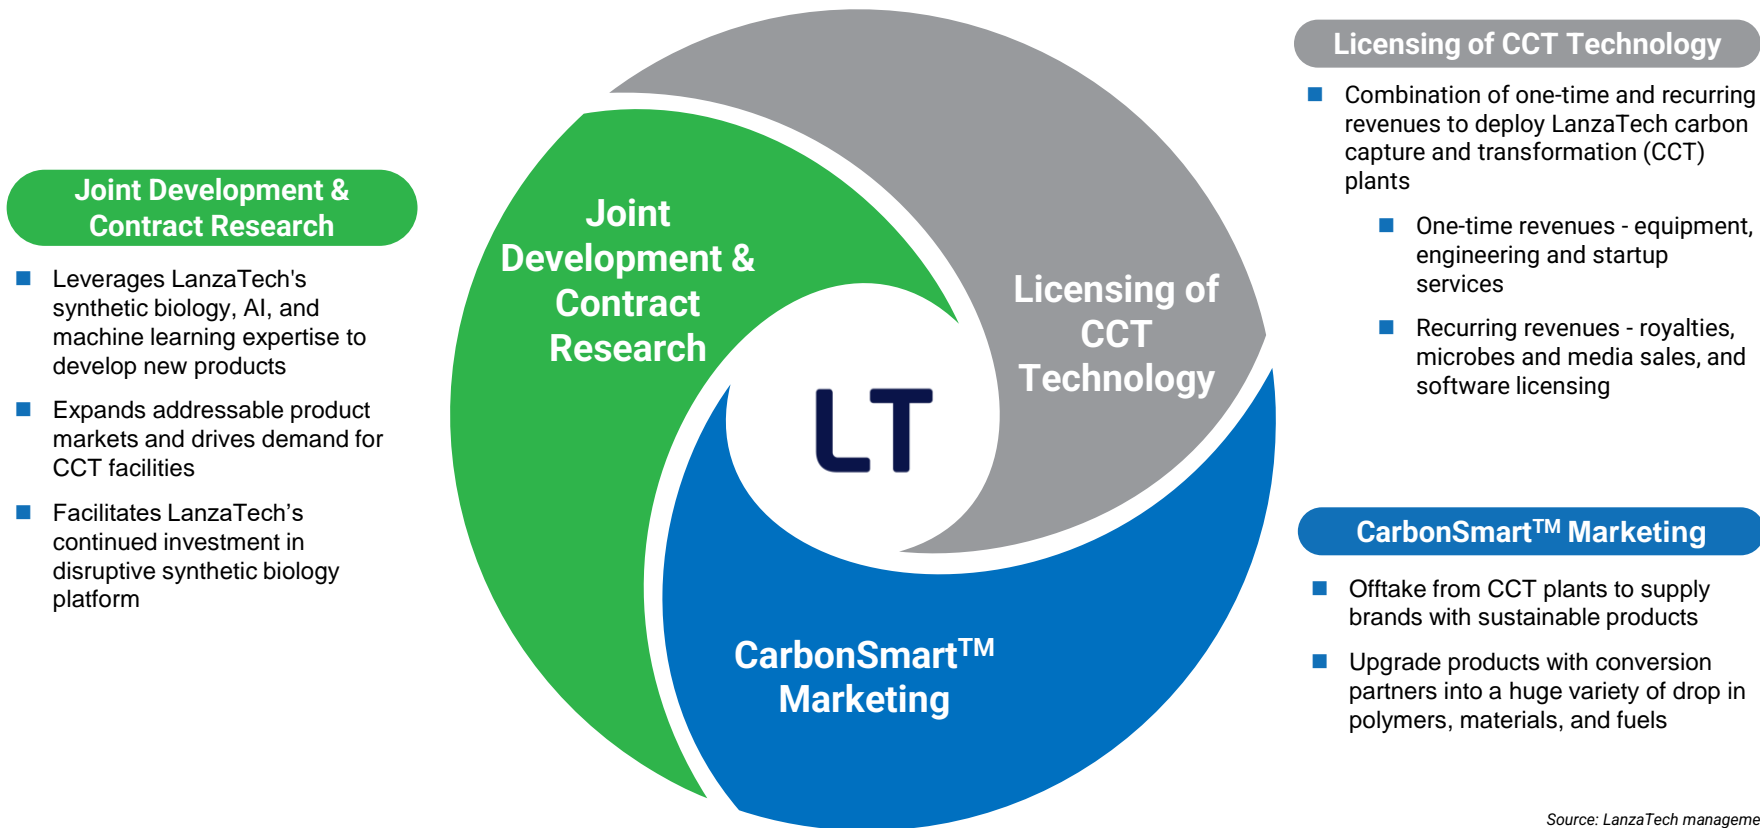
Joint Development & Contract Research

Leverages LanzaTech's synthetic biology, AI, and machine learning expertise to develop new products

Expands addressable product markets and drives demand for CCT facilities

Facilitates LanzaTech's continued investment in disruptive synthetic biology platform

Joint Development & Contract Research

Licensing of CCT Technology

LT

CarbonSmart$^{TM}$ Marketing

Licensing of CCT Technology

Combination of one-time and recurring revenues to deploy LanzaTech carbon capture and transformation (CCT) plants

One-time revenues - equipment, engineering and startup services

Recurring revenues - royalties, microbes and media sales, and software licensing

CarbonSmart$^{TM}$ Marketing

Offtake from CCT plants to supply brands with sustainable products

Upgrade products with conversion partners into a huge variety of drop in polymers, materials, and fuels

Source: LanzaTech manageme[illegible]